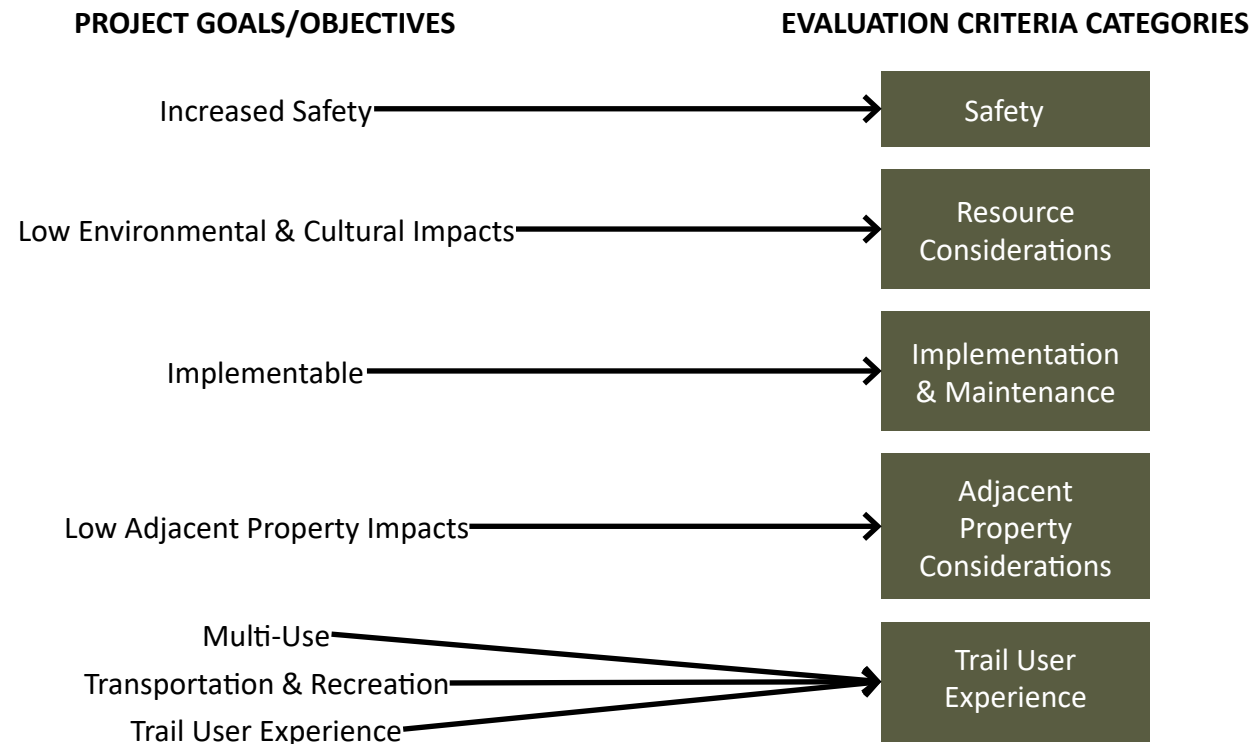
PROJECT GOALS/OBJECTIVES

EVALUATION CRITERIA CATEGORIES

Increased Safety

Safety

Low Environmental & Cultural Impacts

Resource Considerations

Implementable

Implementation & Maintenance

Low Adjacent Property Impacts

Adjacent Property Considerations

Multi-Use

Transportation & Recreation

Trail User Experience

Trail User Experience